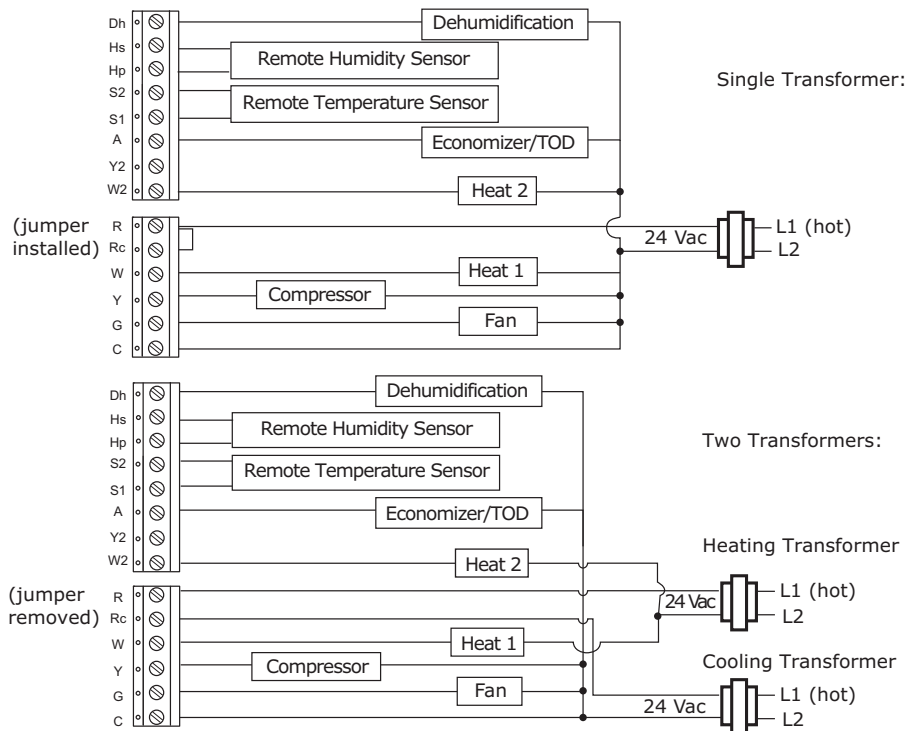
Dh
Hs
Hp
S2
S1
A
Y2
W2

Dehumidification
Remote Humidity Sensor
Remote Temperature Sensor
Economizer/TOD
Heat 2

Single Transformer:

(jumper installed)
R
Rc
W
Y
G
C

24 Vac
L1 (hot)
L2
Heat 1
Compressor
Fan

Dh
Hs
Hp
S2
S1
A
Y2
W2

Dehumidification
Remote Humidity Sensor
Remote Temperature Sensor
Economizer/TOD
Heat 2

Two Transformers:

Heating Transformer

(jumper removed)
R
Rc
W
Y
G
C

24 Vac
L1 (hot)
L2
Heat 1
Compressor
Fan

Cooling Transformer
24 Vac
L1 (hot)
L2